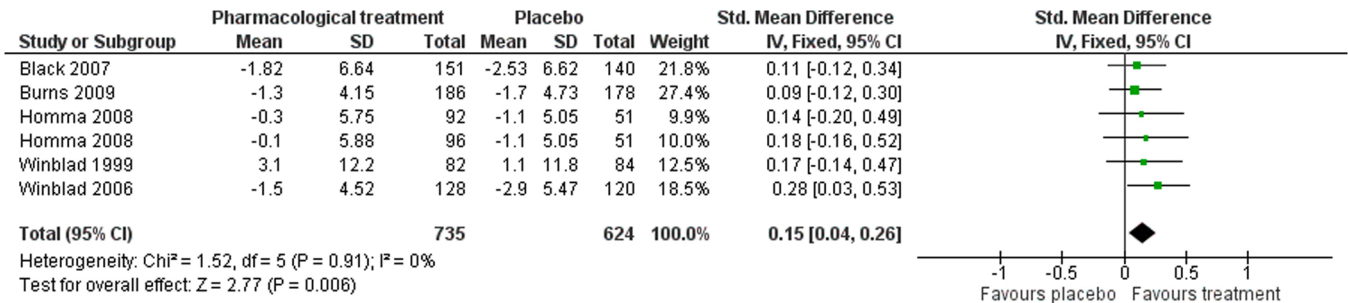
| Study or Subgroup | Pharmacological treatment Mean | SD | Total | Placebo Mean | SD | Total | Weight | Std. Mean Difference IV, Fixed, 95% CI |
|---|---|---|---|---|---|---|---|---|
| Black 2007 | -1.82 | 6.64 | 151 | -2.53 | 6.62 | 140 | 21.8% | 0.11 [-0.12, 0.34] |
| Burns 2009 | -1.3 | 4.15 | 186 | -1.7 | 4.73 | 178 | 27.4% | 0.09 [-0.12, 0.30] |
| Homma 2008 | -0.3 | 5.75 | 92 | -1.1 | 5.05 | 51 | 9.9% | 0.14 [-0.20, 0.49] |
| Homma 2008 | -0.1 | 5.88 | 96 | -1.1 | 5.05 | 51 | 10.0% | 0.18 [-0.16, 0.52] |
| Winblad 1999 | 3.1 | 12.2 | 82 | 1.1 | 11.8 | 84 | 12.5% | 0.17 [-0.14, 0.47] |
| Winblad 2006 | -1.5 | 4.52 | 128 | -2.9 | 5.47 | 120 | 18.5% | 0.28 [0.03, 0.53] |
| Total (95% CI) | | | 735 | | | 624 | 100.0% | 0.15 [0.04, 0.26] |

Heterogeneity: Chi² = 1.52, df = 5 (P = 0.91); I² = 0%
Test for overall effect: Z = 2.77 (P = 0.006)

Std. Mean Difference
IV, Fixed, 95% CI

-1 -0.5 0 0.5 1
Favours placebo Favours treatment